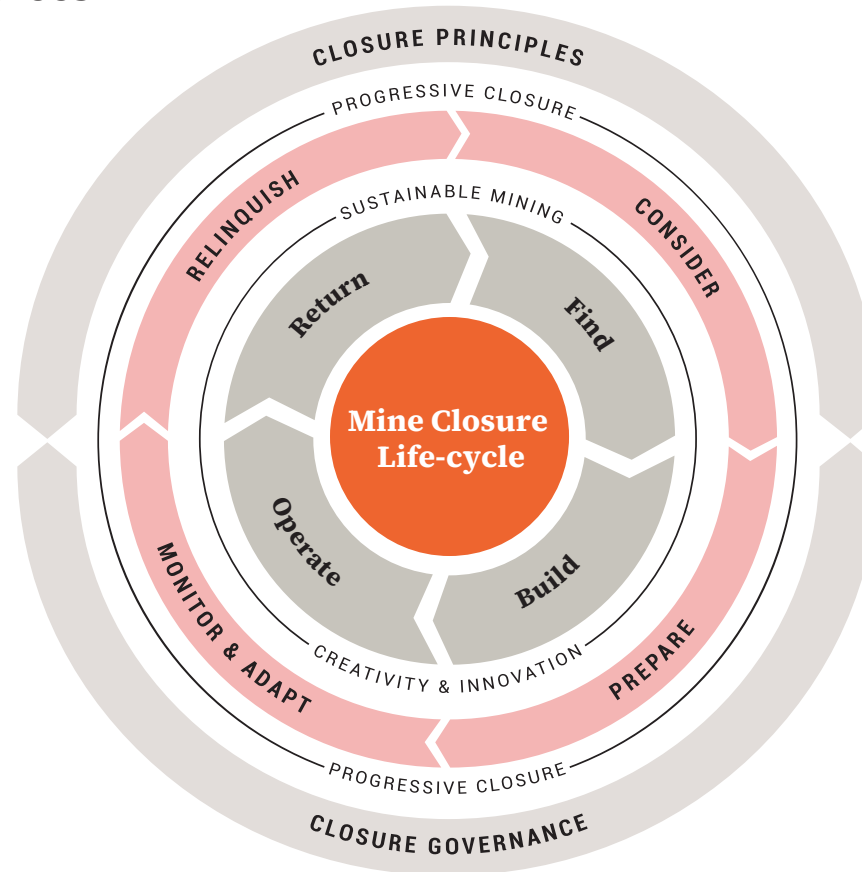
CLOSURE PRINCIPLES

PROGRESSIVE CLOSURE

RELINQUISH

CONSIDER

SUSTAINABLE MINING

Return

Find

Mine Closure Life-cycle

Operate

Build

MONITOR & ADAPT

PREPARE

CREATIVITY & INNOVATION

PROGRESSIVE CLOSURE

CLOSURE GOVERNANCE